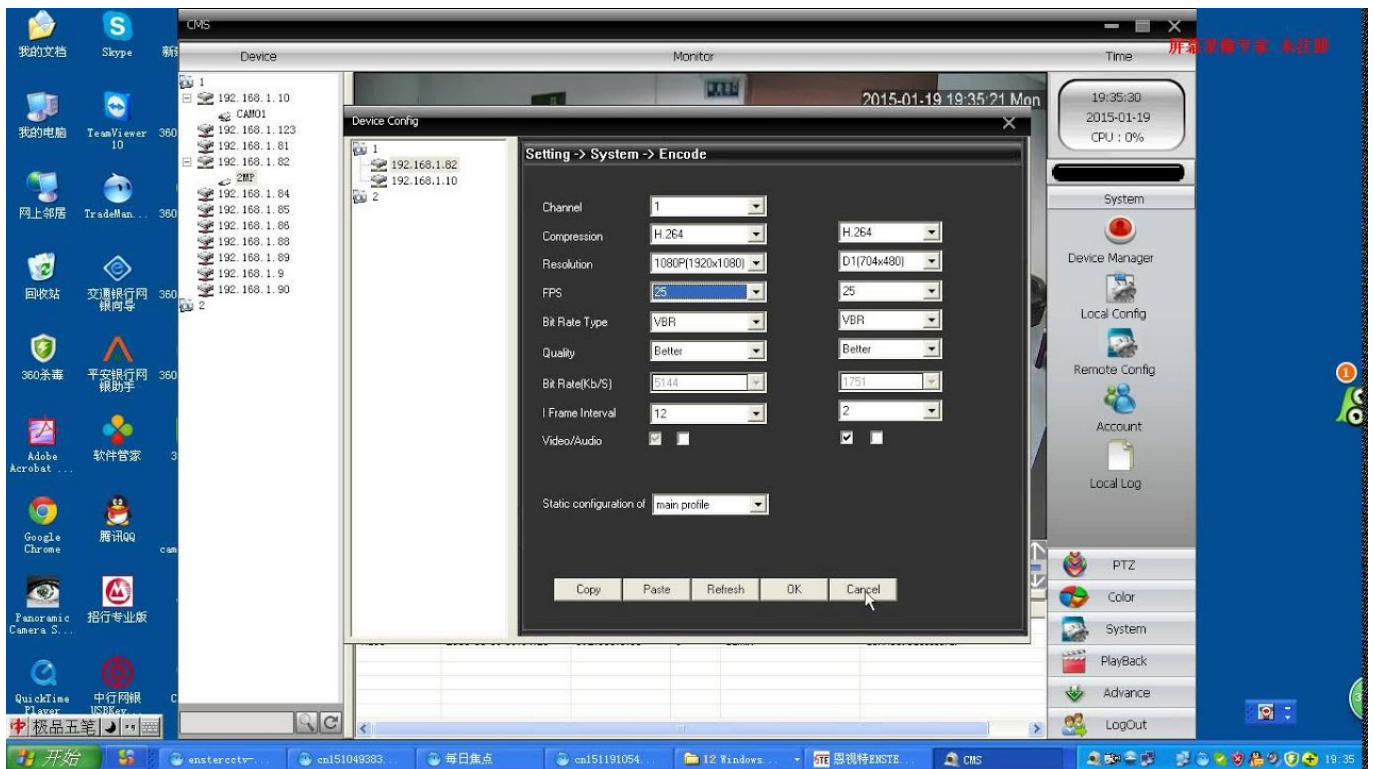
我的文档 Skype
我的电脑 TeamViewer 10 360
网上邻居 TradeMan... 360
回收站 交通银行网银向导 360
360杀毒 平安银行网银助手 360
Adobe Acrobat ... 软件管家
Google Chrome 腾讯QQ
Panoramic Camera S... 招行专业版
QuickTime Player 中行网银 USBKey...

CMS
Device Monitor Time
屏幕录像专家 未注册

1
192.168.1.10
CAM01
192.168.1.123
192.168.1.81
192.168.1.82
2MP
192.168.1.84
192.168.1.85
192.168.1.86
192.168.1.88
192.168.1.89
192.168.1.9
192.168.1.90
2

2015-01-19 19:35:21 Mon

19:35:30
2015-01-19
CPU : 0%

System
Device Manager
Local Config
Remote Config
Account
Local Log
PTZ
Color
System
PlayBack
Advance
LogOut

Device Config
1
192.168.1.82
192.168.1.10
2

Setting -> System -> Encode

| | | |
|---|---|---|
| Channel | 1 | |
| Compression | H.264 | H.264 |
| Resolution | 1080P(1920x1080) | D1(704x480) |
| FPS | 25 | 25 |
| Bit Rate Type | VBR | VBR |
| Quality | Better | Better |
| Bit Rate(Kb/S) | 5144 | 1751 |
| I Frame Interval | 12 | 2 |
| Video/Audio | | |

Static configuration of main profile

Copy Paste Refresh OK Cancel

极品五笔
开始 enstercctv-... cn151049383... 每日焦点 cn151191054... 12 Windows... 恩视特ENSTE... CMS 19:35